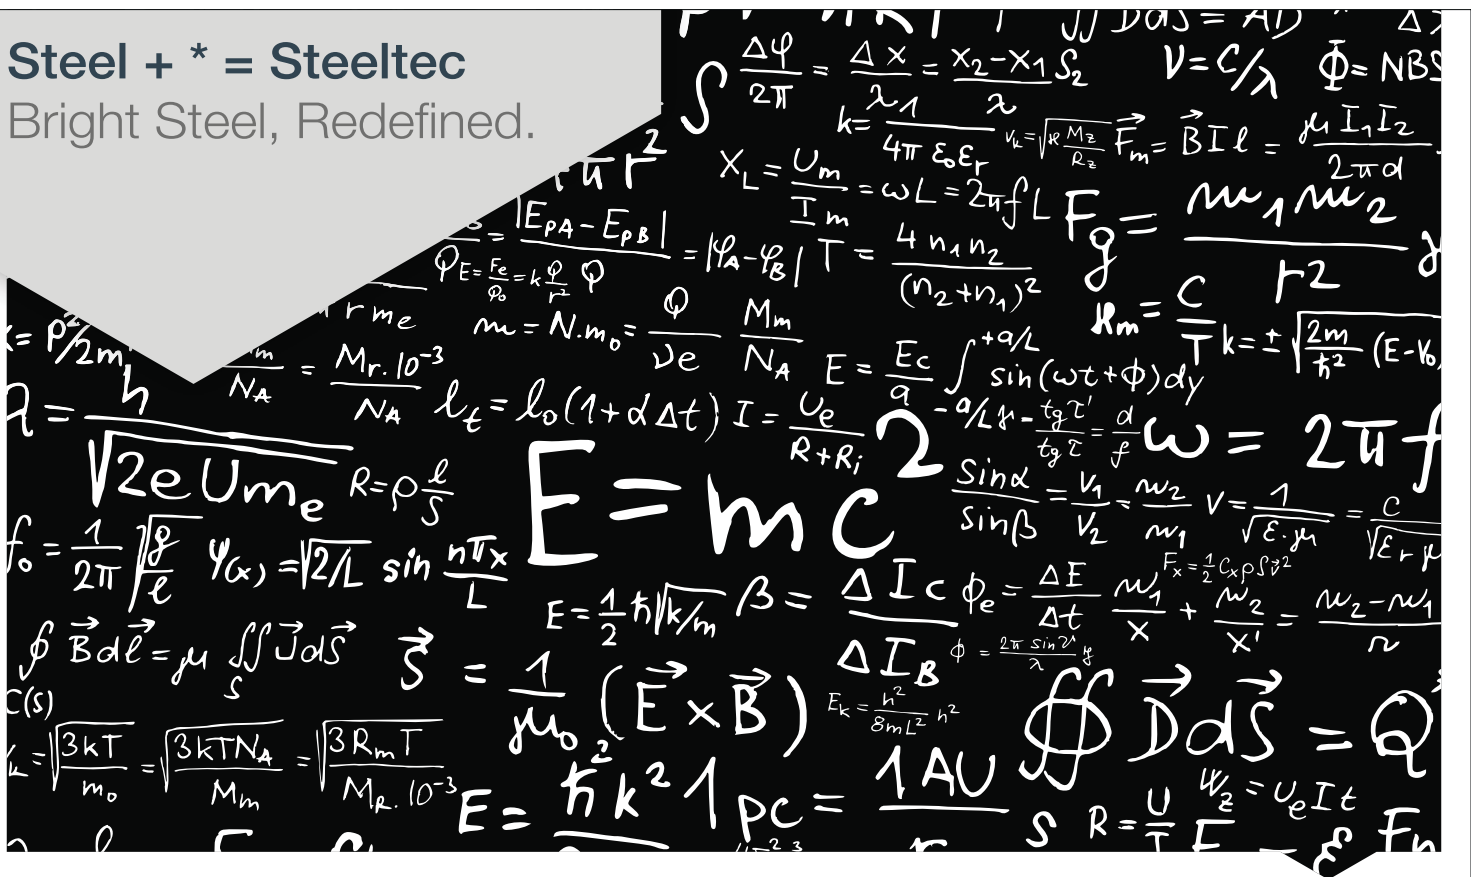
Steel + * = Steeltec
Bright Steel, Redefined.

$\int \frac{\Delta\varphi}{2\pi} = \frac{\Delta x}{\lambda} = \frac{x_2 - x_1}{\lambda} S_2$ $V = C/\lambda$ $\Phi = NBS$

$k = \frac{\lambda_1}{4\pi \varepsilon_0 \varepsilon_r}$ $v_k = \sqrt{\frac{\kappa M_Z}{R_Z}}$ $\vec{F}_m = \vec{B} I l = \frac{\mu I_1 I_2}{2\pi d}$

$X_L = \frac{U_m}{I_m} = \omega L = 2\pi f L$ $F_g = \frac{m_1 m_2}{r^2}$

$= \frac{|E_{pA} - E_{pB}|}{} = |\varphi_A - \varphi_B|$ $T = \frac{4 n_1 n_2}{(n_2 + n_1)^2}$

$\varphi_E = \frac{F_e}{Q_0} = k\frac{Q}{r^2} Q$

$R_m = \frac{C}{T}$ $k = \pm\sqrt{\frac{2m}{\hbar^2}(E - V_0)}$

$k = p^2/2m$ $r m_e$ $m = N.m_0 = \frac{Q}{ve}$ $\frac{M_m}{N_A}$ $E = \frac{E_c}{a} \int^{+a/L} \sin(\omega t + \Phi) dy$

$\frac{m}{N_A} = \frac{M_r . 10^{-3}}{N_A}$ $l_t = l_0(1 + \alpha\Delta t)$ $I = \frac{U_e}{R + R_i}$ $-a/L$ $\frac{tg\tau'}{tg\tau} = \frac{d}{f}$ $\omega = 2\pi f$

$\lambda = \frac{h}{\sqrt{2eUm_e}}$ $R = \rho\frac{l}{S}$ $E = mc^2$ $\frac{\sin\alpha}{\sin\beta} = \frac{v_1}{v_2} = \frac{n_2}{n_1}$ $v = \frac{1}{\sqrt{\varepsilon . \mu}} = \frac{c}{\sqrt{\varepsilon_r \mu}}$

$f_0 = \frac{1}{2\pi}\sqrt{\frac{g}{l}}$ $\psi_{(x)} = \sqrt{2/L} \sin\frac{n\pi x}{L}$ $F_x = \frac{1}{2} C_x \rho S v^2$

$E = \frac{1}{2}\hbar\sqrt{k/m}$ $\beta = \frac{\Delta I_C}{\Delta I_B}$ $\varphi_e = \frac{\Delta E}{\Delta t}$ $\frac{n_1}{x} + \frac{n_2}{x'} = \frac{n_2 - n_1}{r}$

$\oint \vec{B} d\vec{l} = \mu \iint_S \vec{J} d\vec{S}$ $\vec{S} = \frac{1}{\mu_0}(\vec{E} \times \vec{B})$ $\phi = \frac{2\pi \sin 2\lambda}{\lambda} y$

$C(S)$ $E_k = \frac{h^2}{8mL^2} h^2$ $\oiint \vec{D} d\vec{S} = Q$

$v_k = \sqrt{\frac{3kT}{m_0}} = \sqrt{\frac{3kTN_A}{M_m}} = \sqrt{\frac{3R_mT}{M_R . 10^{-3}}}$ $E = \frac{\hbar k^2}{}$ $1 pc = \frac{1 AU}{}$ $W_2 = U_e I t$

$S$ $R = \frac{U}{I}$ $E$ $\varepsilon$ $F_n$